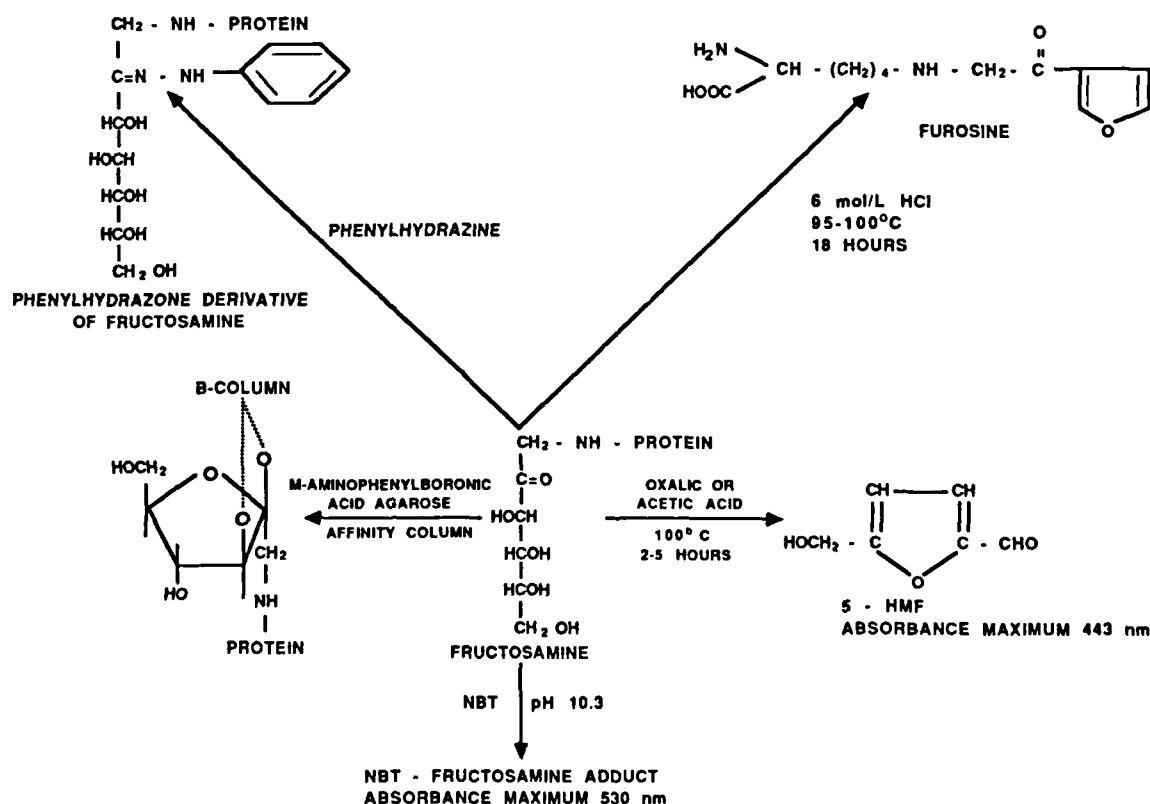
$CH_2$ - NH - PROTEIN
C=N - NH
HCOH
HOCH
HCOH
HCOH
$CH_2OH$
PHENYLHYDRAZONE DERIVATIVE OF FRUCTOSAMINE

$H_2N$
HOOC
CH - $(CH_2)_4$ - NH - $CH_2$ - C
O
FUROSINE

PHENYLHYDRAZINE

6 mol/L HCl
95-100°C
18 HOURS

B-COLUMN
$HOCH_2$
O
O
O
$CH_2$
HO
NH
PROTEIN

M-AMINOPHENYLBORONIC ACID AGAROSE
AFFINITY COLUMN

$CH_2$ - NH - PROTEIN
C=O
HOCH
HCOH
HCOH
$CH_2OH$
FRUCTOSAMINE

OXALIC OR ACETIC ACID
100° C
2-5 HOURS

CH
CH
$HOCH_2$ - C
C - CHO
O
5 - HMF
ABSORBANCE MAXIMUM 443 nm

NBT
pH 10.3

NBT - FRUCTOSAMINE ADDUCT
ABSORBANCE MAXIMUM 530 nm